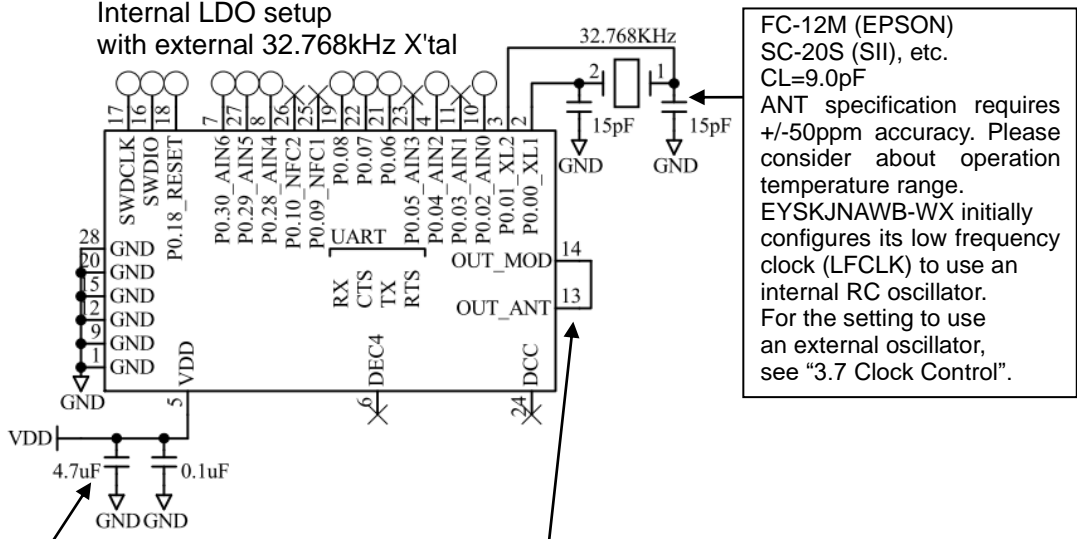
Internal LDO setup
with external 32.768kHz X'tal

32.768KHz

FC-12M (EPSON)
SC-20S (SII), etc.
CL=9.0pF
ANT specification requires +/-50ppm accuracy. Please consider about operation temperature range.
EYSKJNAWB-WX initially configures its low frequency clock (LFCLK) to use an internal RC oscillator.
For the setting to use an external oscillator, see “3.7 Clock Control”.

2 1
15pF 15pF
GND GND

17 16 18 7 27 8 26 25 19 22 21 23 4 11 10 3 2
SWDCLK SWDIO P0.18_RESET P0.30_AIN6 P0.29_AIN5 P0.28_AIN4 P0.10_NFC2 P0.09_NFC1 P0.08 P0.07 P0.06 P0.05_AIN3 P0.04_AIN2 P0.03_AIN1 P0.02_AIN0 P0.01_XL2 P0.00_XL1

UART
RX CTS TX RTS

28 GND
20 GND
15 GND
12 GND
9 GND
1 GND
GND

OUT_MOD 14
OUT_ANT 13

VDD
5
6 DEC4
24 DCC

VDD
4.7uF 0.1uF
GND GND